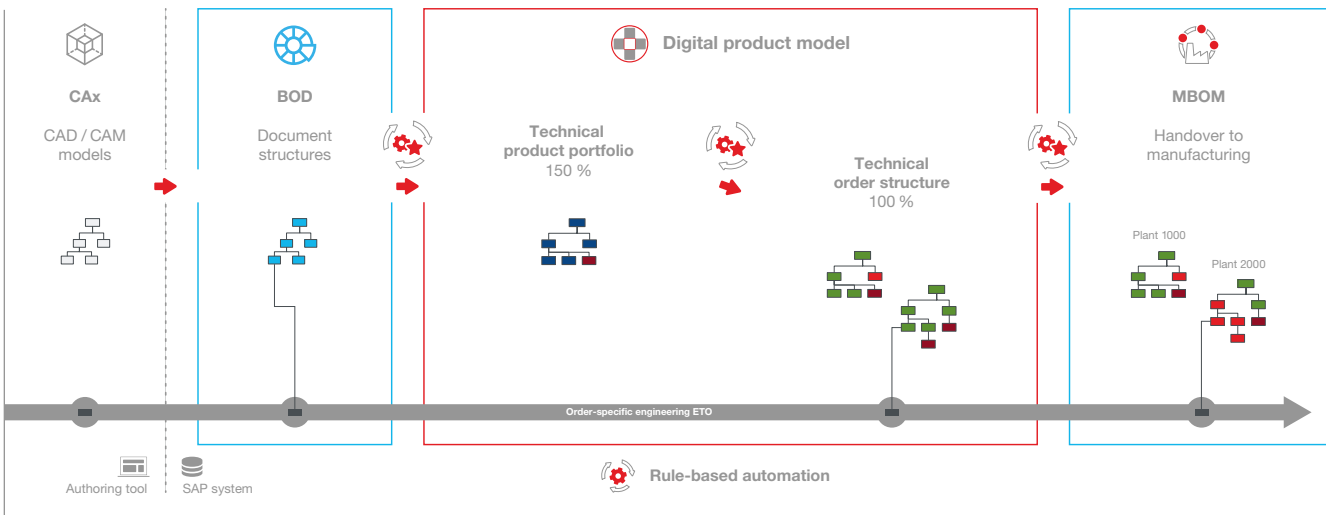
Digital product model

CAx

CAD / CAM models

BOD

Document structures

Technical product portfolio
150 %

Technical order structure
100 %

MBOM

Handover to manufacturing

Plant 1000

Plant 2000

Order-specific engineering ETO

Authoring tool

SAP system

Rule-based automation